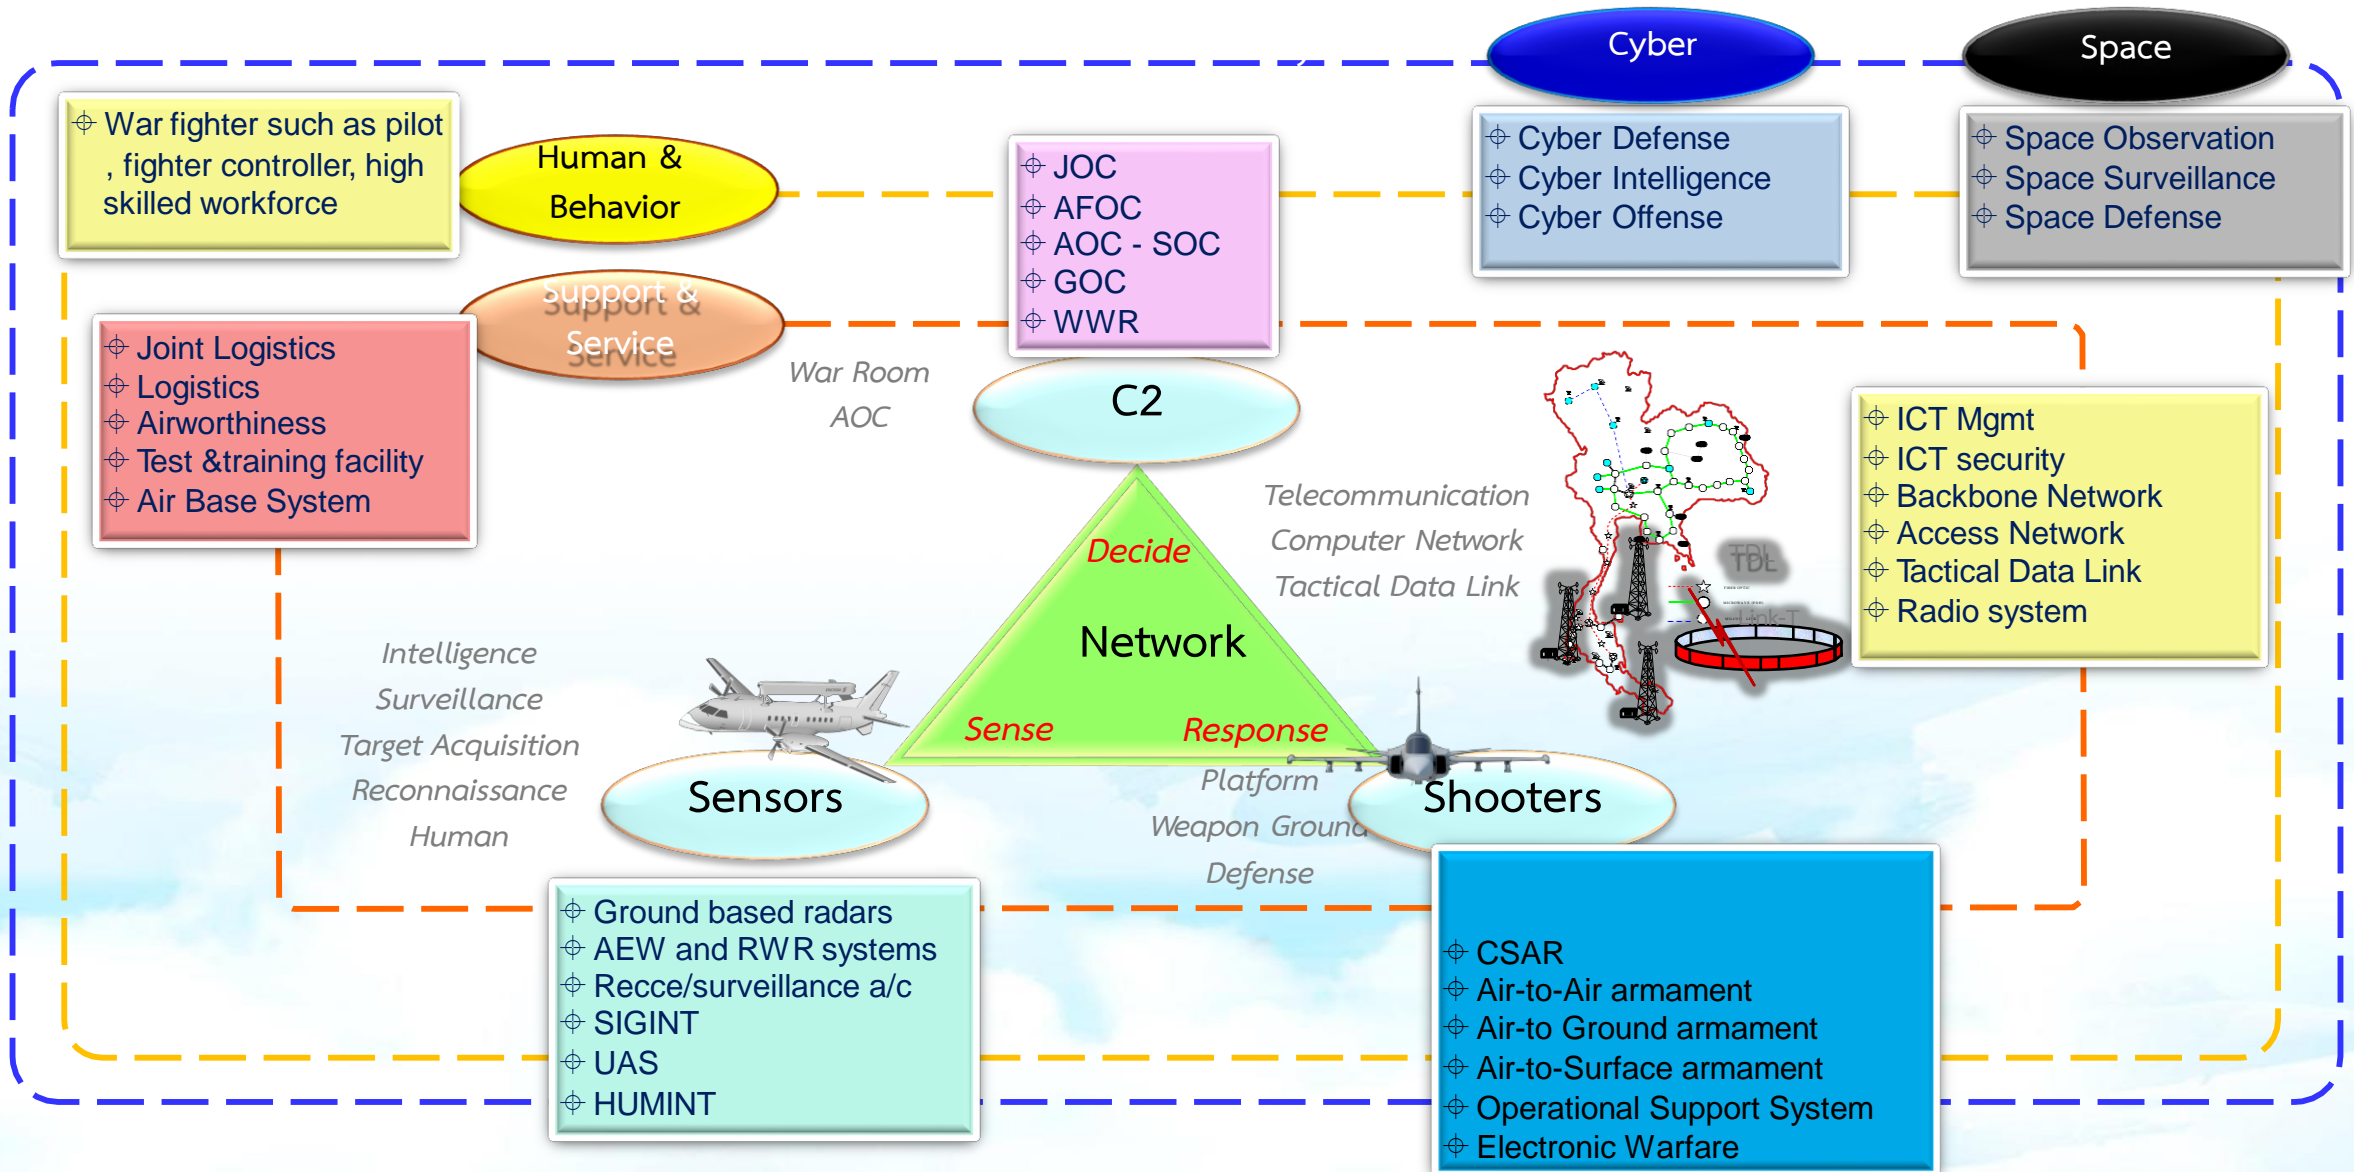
Cyber

Space

War fighter such as pilot , fighter controller, high skilled workforce

Human & Behavior

JOC
AFOC
AOC - SOC
GOC
WWR

Cyber Defense
Cyber Intelligence
Cyber Offense

Space Observation
Space Surveillance
Space Defense

Support & Service

Joint Logistics
Logistics
Airworthiness
Test &training facility
Air Base System

War Room
AOC

C2

Telecommunication
Computer Network
Tactical Data Link

TDL

ICT Mgmt
ICT security
Backbone Network
Access Network
Tactical Data Link
Radio system

Decide
Network
Sense
Response

Intelligence
Surveillance
Target Acquisition
Reconnaissance
Human

Sensors

Platform
Weapon Ground
Defense

Shooters

Ground based radars
AEW and RWR systems
Recce/surveillance a/c
SIGINT
UAS
HUMINT

CSAR
Air-to-Air armament
Air-to Ground armament
Air-to-Surface armament
Operational Support System
Electronic Warfare